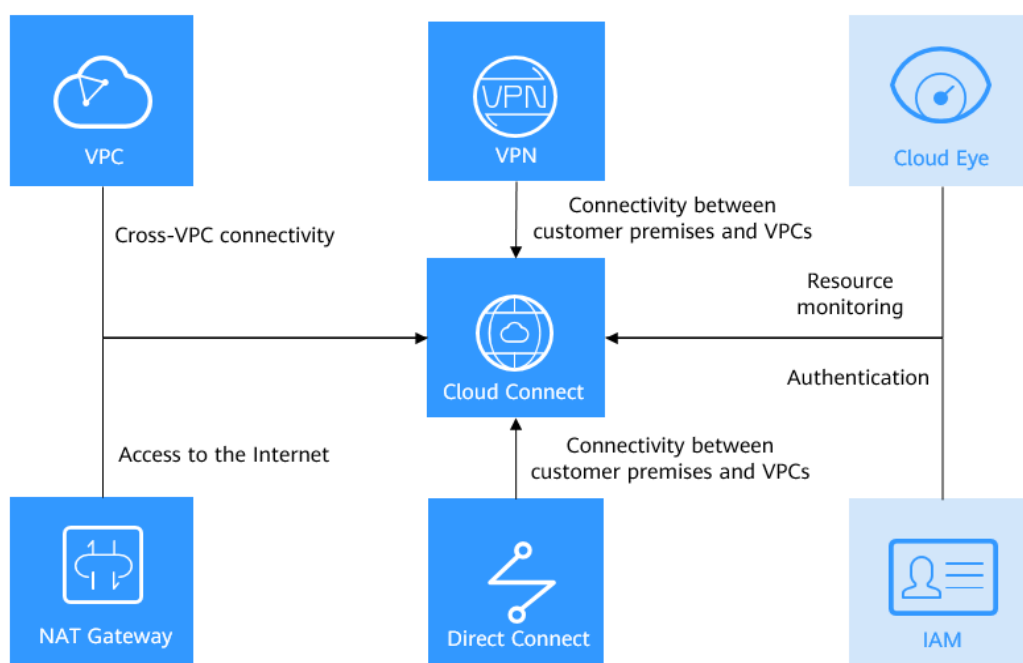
VPC

VPN

VPN

Cloud Eye

Cross-VPC connectivity

Connectivity between customer premises and VPCs

Resource monitoring

Cloud Connect

Authentication

Access to the Internet

Connectivity between customer premises and VPCs

NAT Gateway

Direct Connect

IAM